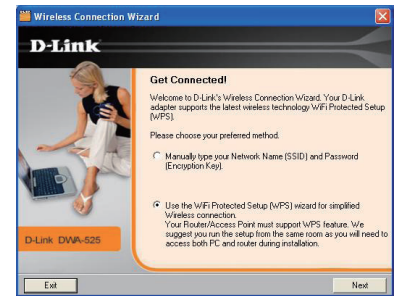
Wireless Connection Wizard

D-Link

Get Connected!

Welcome to D-Link's Wireless Connection Wizard. Your D-Link adapter supports the latest wireless technology WiFi Protected Setup (WPS).

Please choose your preferred method.

Manually type your Network Name (SSID) and Password (Encryption Key).

Use the WiFi Protected Setup (WPS) wizard for simplified Wireless connection.
Your Router/Access Point must support WPS feature. We suggest you run the setup from the same room as you will need to access both PC and router during installation.

D-Link DWA-525

Exit

Next